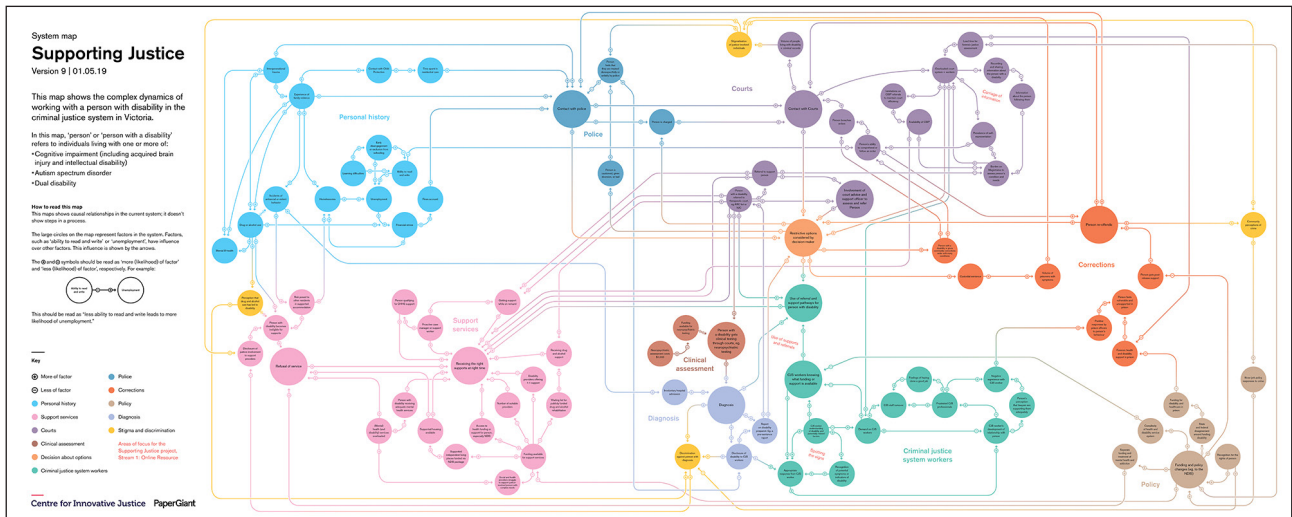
System map

Supporting Justice

Version 9 | 01.05.19

This map shows the complex dynamics of working with a person with disability in the criminal justice system in Victoria.

In this map, 'person' or 'person with a disability' refers to individuals living with one or more of:
• Cognitive impairment (including acquired brain injury and intellectual disability)
• Autism spectrum disorder
• Dual disability

How to read this map
This maps shows causal relationships in the current system; it doesn't show steps in a process.

The large circles on the map represent factors in the system. Factors, such as 'ability to read and write' or 'unemployment', have influence over other factors. This influence is shown by the arrows.

The ⊕ and ⊖ symbols should be read as 'more (likelihood) of factor' and 'less (likelihood) of factor', respectively. For example:

Ability to read and write — Unemployment

This should be read as "less ability to read and write leads to more likelihood of unemployment."

Key
⊕ More of factor
⊖ Less of factor
Personal history
Support services
Courts
Clinical assessment
Decision about options
Criminal justice system workers
Police
Corrections
Policy
Diagnosis
Stigma and discrimination
Areas of focus for the Supporting Justice project, Stream 1: Online Resource

Personal history
Police
Contact with police
Courts
Contact with Courts
Corrections
Person in custody
Support services
Receiving the right supports at right time
Refusal of service
Clinical assessment
Diagnosis
Restrictive options considered by decision maker
Use of referral and support pathways for person with disability
Criminal justice system workers
Policy
Funding and policy changes (e.g. to the NDIS)

Centre for Innovative Justice   PaperGiant